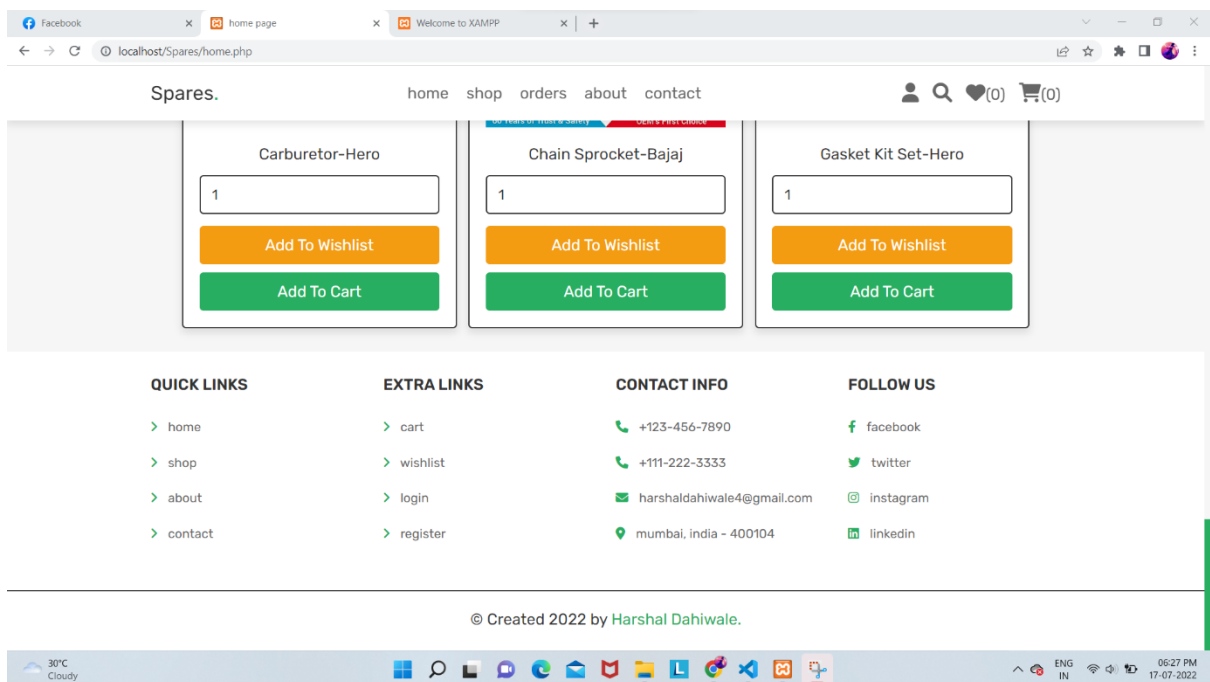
Facebook ×
home page ×
Welcome to XAMPP ×
+

localhost/Spares/home.php

Spares.

home shop orders about contact

(0) (0)

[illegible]

Carburetor-Hero

1

Add To Wishlist

Add To Cart

Chain Sprocket-Bajaj

1

Add To Wishlist

Add To Cart

Gasket Kit Set-Hero

1

Add To Wishlist

Add To Cart

QUICK LINKS

home

shop

about

contact

EXTRA LINKS

cart

wishlist

login

register

CONTACT INFO

+123-456-7890

+111-222-3333

harshaldahiwale4@gmail.com

mumbai, india - 400104

FOLLOW US

facebook

twitter

instagram

linkedin

© Created 2022 by Harshal Dahiwale.

30°C
Cloudy

ENG
IN

06:27 PM
17-07-2022